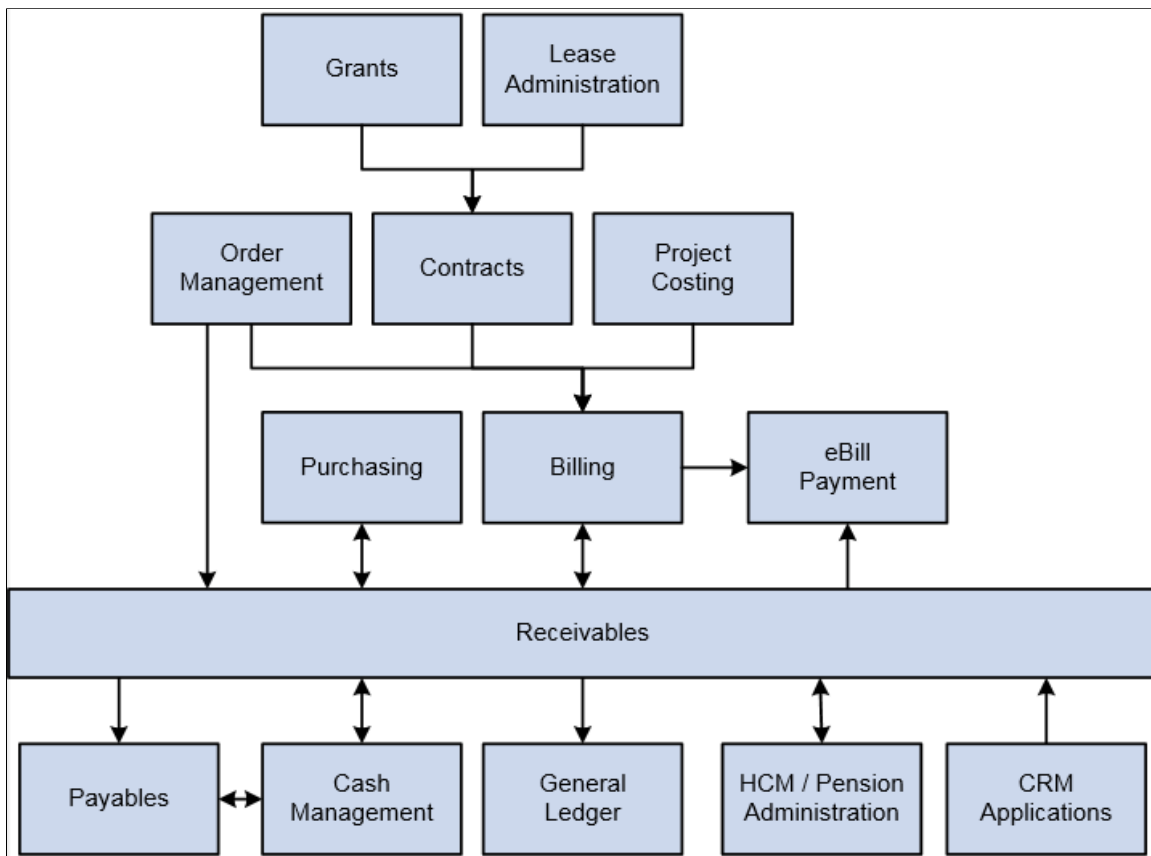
Grants

Lease Administration

Order Management

Contracts

Project Costing

Purchasing

Billing

eBill Payment

Receivables

Payables

Cash Management

General Ledger

HCM / Pension Administration

CRM Applications